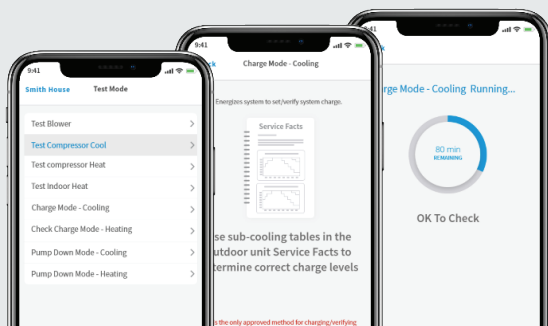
9:41

Smith House Test Mode

Test Blower

Test Compressor Cool

Test compressor Heat

Test Indoor Heat

Charge Mode - Cooling

Check Charge Mode - Heating

Pump Down Mode - Cooling

Pump Down Mode - Heating

9:41

ck Charge Mode - Cooling

Energizes system to set/verify system charge.

Service Facts

se sub-cooling tables in the outdoor unit Service Facts to termine correct charge levels

s the only approved method for charging/verifying

rge Mode - Cooling Running...

80 min
REMAINING

OK To Check